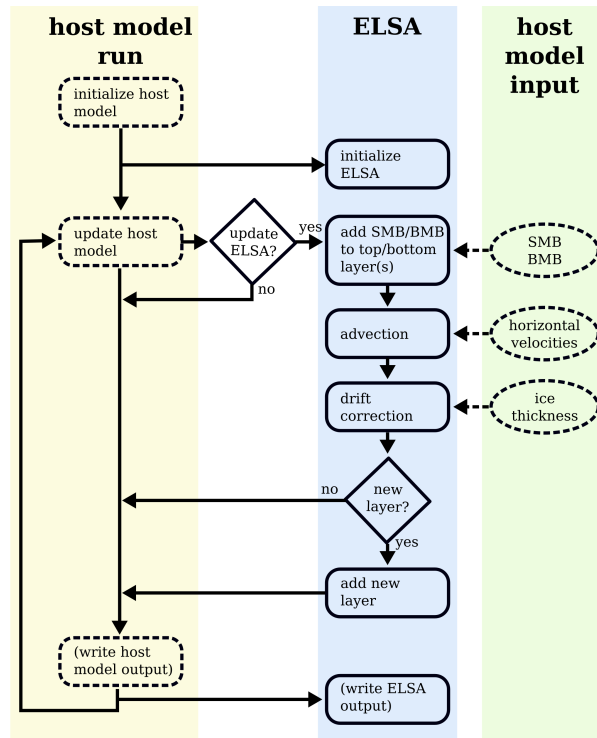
host model run

ELSA

host model input

initialize host model

initialize ELSA

update host model

update ELSA?

yes

no

add SMB/BMB to top/bottom layer(s)

SMB BMB

advection

horizontal velocities

drift correction

ice thickness

no

new layer?

yes

add new layer

(write host model output)

(write ELSA output)